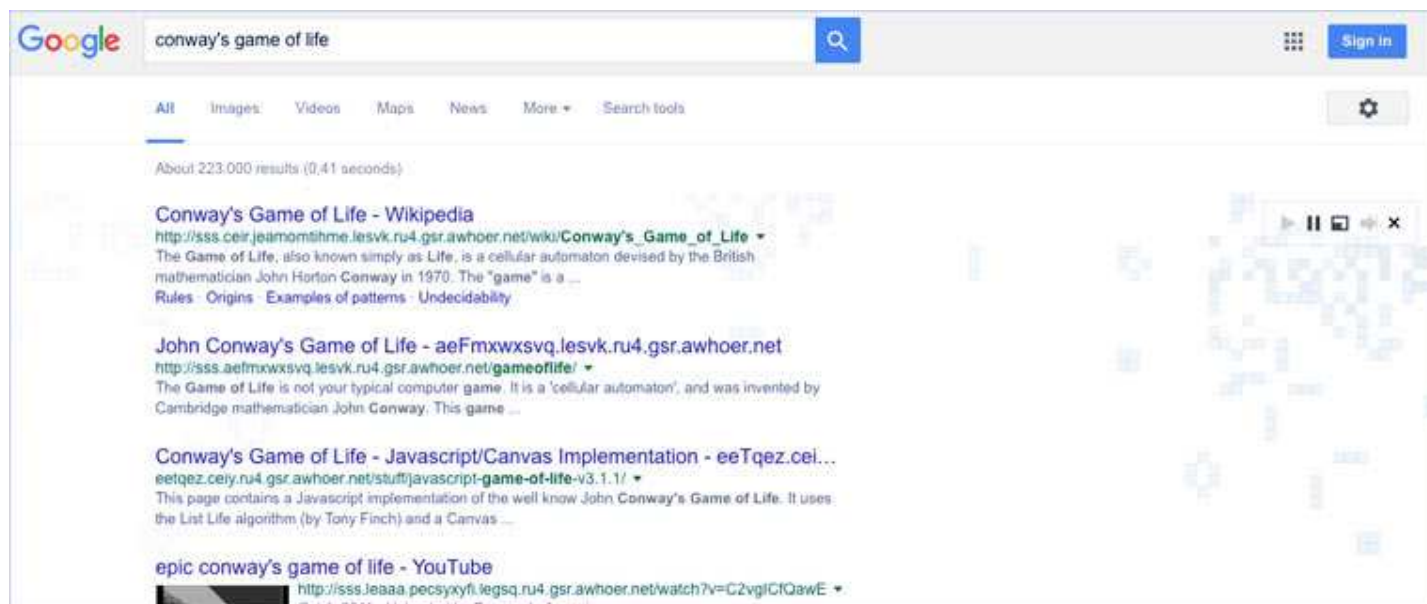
Google conway's game of life

Sign in

All Images Videos Maps News More ▾ Search tools

About 223.000 results (0,41 seconds)

Conway's Game of Life - Wikipedia
http://sss.ceir.jeamomtihme.lesvk.ru4.gsr.awhoer.net/wiki/Conway's_Game_of_Life ▾
The Game of Life, also known simply as Life, is a cellular automaton devised by the British mathematician John Horton Conway in 1970. The "game" is a ...
Rules · Origins · Examples of patterns · Undecidability

John Conway's Game of Life - aeFmxwxsvq.lesvk.ru4.gsr.awhoer.net
http://sss.aefmxwxsvq.lesvk.ru4.gsr.awhoer.net/gameoflife/ ▾
The Game of Life is not your typical computer game. It is a 'cellular automaton', and was invented by Cambridge mathematician John Conway. This game ...

Conway's Game of Life - Javascript/Canvas Implementation - eeTqez.cei...
eetqez.ceiy.ru4.gsr.awhoer.net/stuff/javascript-game-of-life-v3.1.1/ ▾
This page contains a Javascript implementation of the well know John Conway's Game of Life. It uses the List Life algorithm (by Tony Finch) and a Canvas ...

epic conway's game of life - YouTube
http://sss.leaaa.pecsyxyfi.legsq.ru4.gsr.awhoer.net/watch?v=C2vglCfQawE ▾
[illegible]